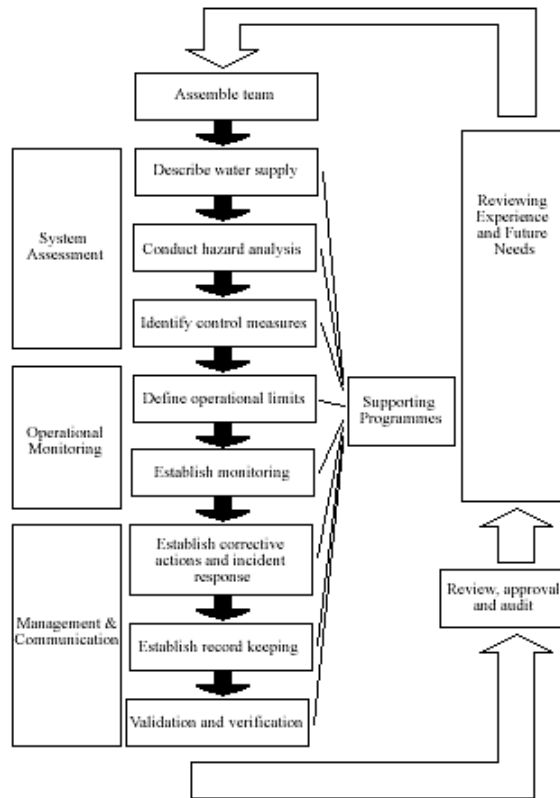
Assemble team

System Assessment

Describe water supply

Conduct hazard analysis

Identify control measures

Operational Monitoring

Define operational limits

Establish monitoring

Management & Communication

Establish corrective actions and incident response

Establish record keeping

Validation and verification

Supporting Programmes

Reviewing Experience and Future Needs

Review, approval and audit